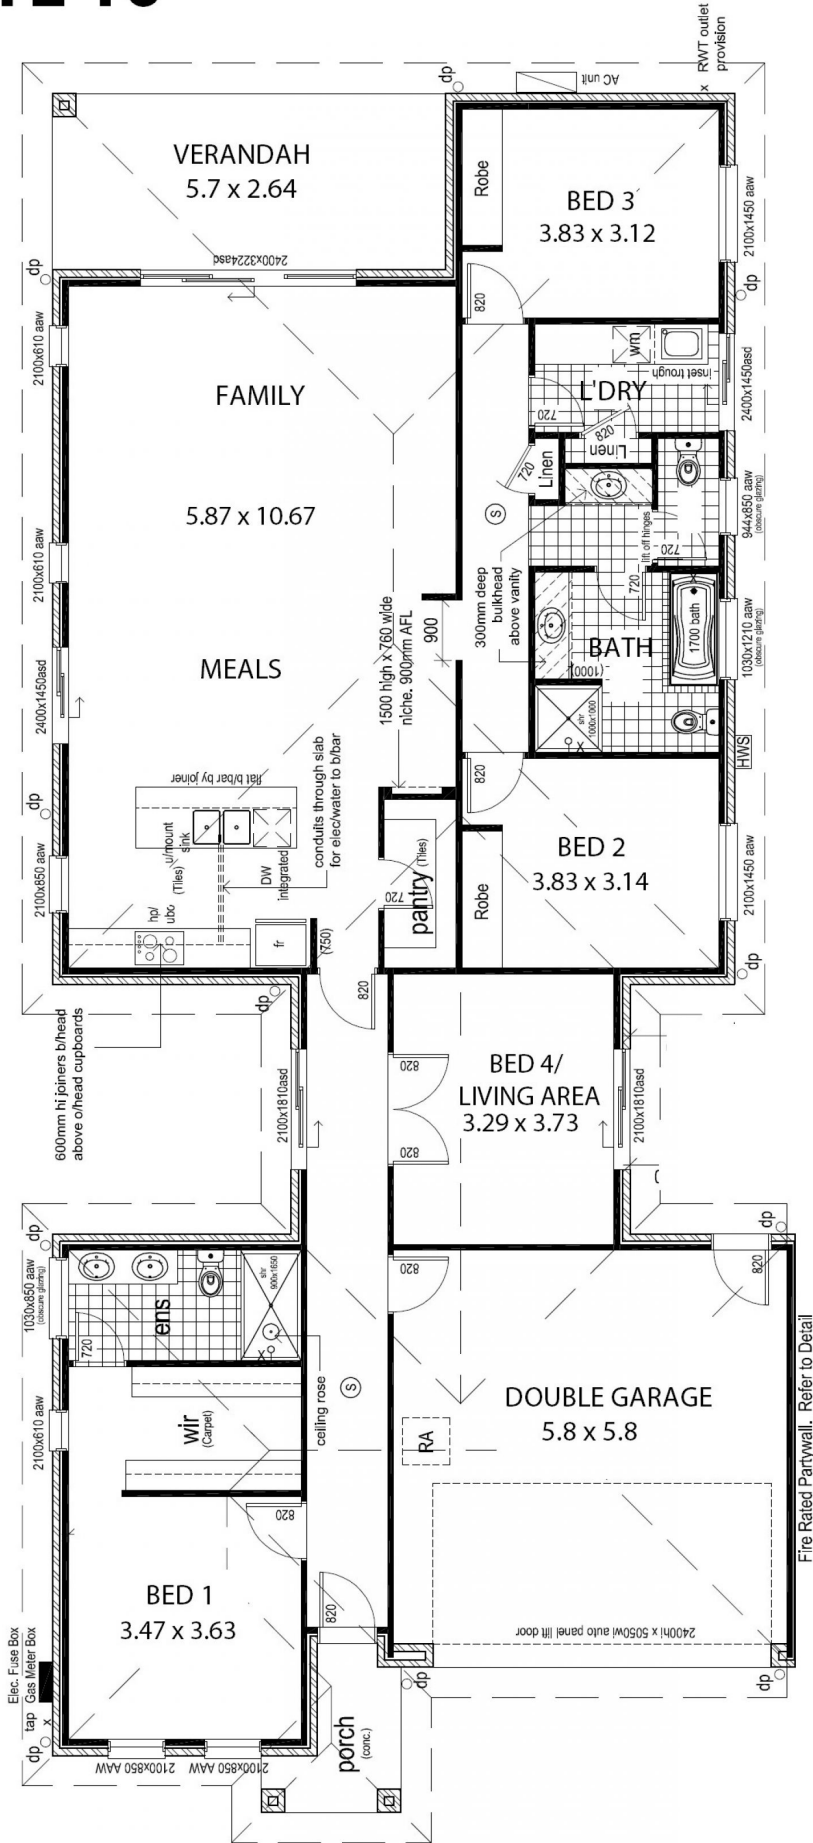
RWT outlet provision
AC unit
dp
VERANDAH
5.7 x 2.64
Robe
BED 3
3.83 x 3.12
2100x1450 aaw
2400x2224asd
dp
dp
820
2100x610 aaw
wm
inset trough
2400x1450asd
FAMILY
L'DRY
720
820
Linen
720
Linen
944x850 aaw (obscure glazing)
S
lift off hinges
720
5.87 x 10.67
2100x610 aaw
300mm deep bulkhead above vanity
720
1700 bath
1500 high x 760 wide niche. 900mm AFL
900
1030x1210 aaw (obscure glazing)
BATH
1000
MEALS
2400x1450asd
shr 1000x1000
HWS
dp
flat b/bar by joiner
820
u/mount sink
(Tiles)
conduits through slab for elec/water to b/bar
BED 2
2100x850 aaw
DW integrated
pantry (Tiles)
720
Robe
3.83 x 3.14
2100x1450 aaw
hp/ ubo
fr
(750)
dp
820
dp
600mm hi joiners b/head above o/head cupboards
820
BED 4/
LIVING AREA
3.29 x 3.73
2100x1810asd
2100x1810asd
820
dp
dp
1030x850 aaw (obscure glazing)
ens
shr 900x1650
820
820
720
S
ceiling rose
DOUBLE GARAGE
5.8 x 5.8
2100x610 aaw
wir (Carpet)
RA
Fire Rated Partywall. Refer to Detail
820
BED 1
3.47 x 3.63
820
2400hi x 5050wi auto panel lift door
Elec. Fuse Box
Gas Meter Box
tap
dp
2100x850 AAW
2100x850 AAW
porch (conc.)
dp
dp